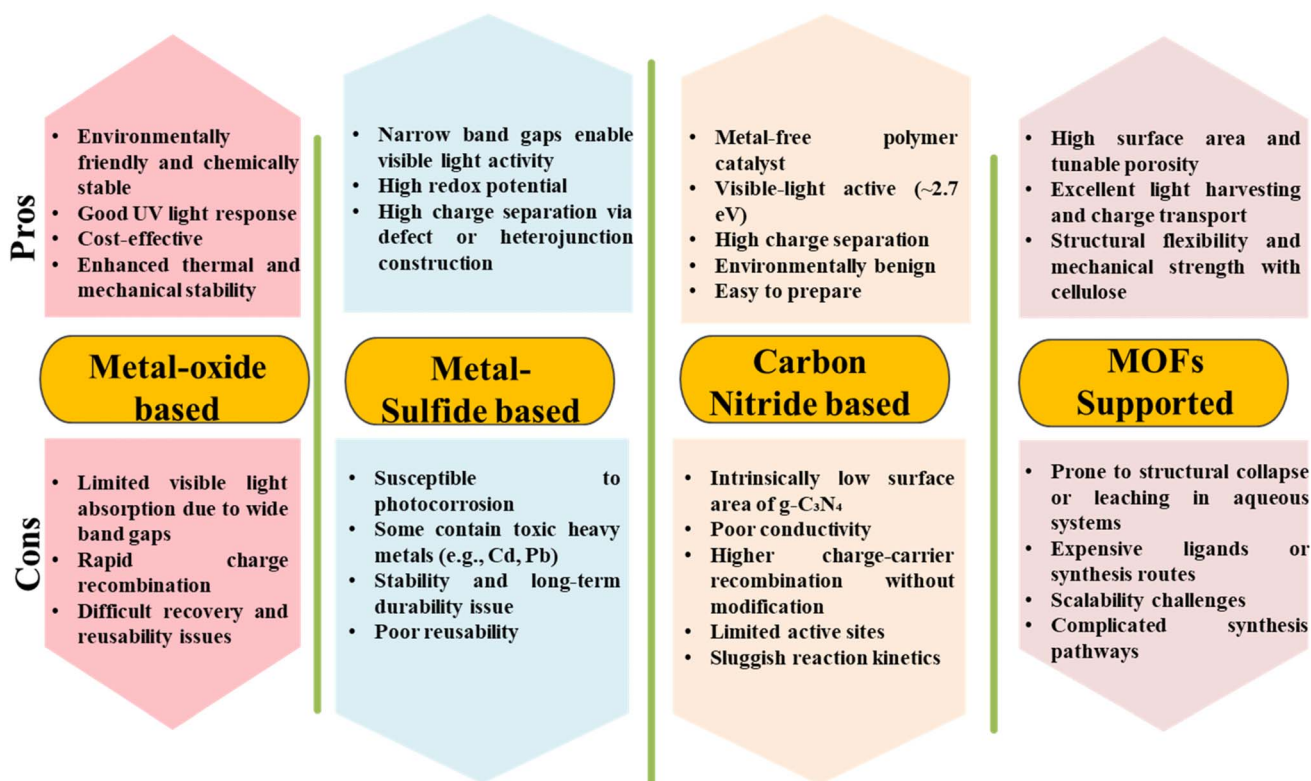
Pros

Cons

- Environmentally friendly and chemically stable
- Good UV light response
- Cost-effective
- Enhanced thermal and mechanical stability

Metal-oxide based

- Limited visible light absorption due to wide band gaps
- Rapid charge recombination
- Difficult recovery and reusability issues

- Narrow band gaps enable visible light activity
- High redox potential
- High charge separation via defect or heterojunction construction

Metal-Sulfide based

- Susceptible to photocorrosion
- Some contain toxic heavy metals (e.g., Cd, Pb)
- Stability and long-term durability issue
- Poor reusability

- Metal-free polymer catalyst
- Visible-light active (~2.7 eV)
- High charge separation
- Environmentally benign
- Easy to prepare

Carbon Nitride based

- Intrinsically low surface area of g-$C_3N_4$
- Poor conductivity
- Higher charge-carrier recombination without modification
- Limited active sites
- Sluggish reaction kinetics

- High surface area and tunable porosity
- Excellent light harvesting and charge transport
- Structural flexibility and mechanical strength with cellulose

MOFs Supported

- Prone to structural collapse or leaching in aqueous systems
- Expensive ligands or synthesis routes
- Scalability challenges
- Complicated synthesis pathways